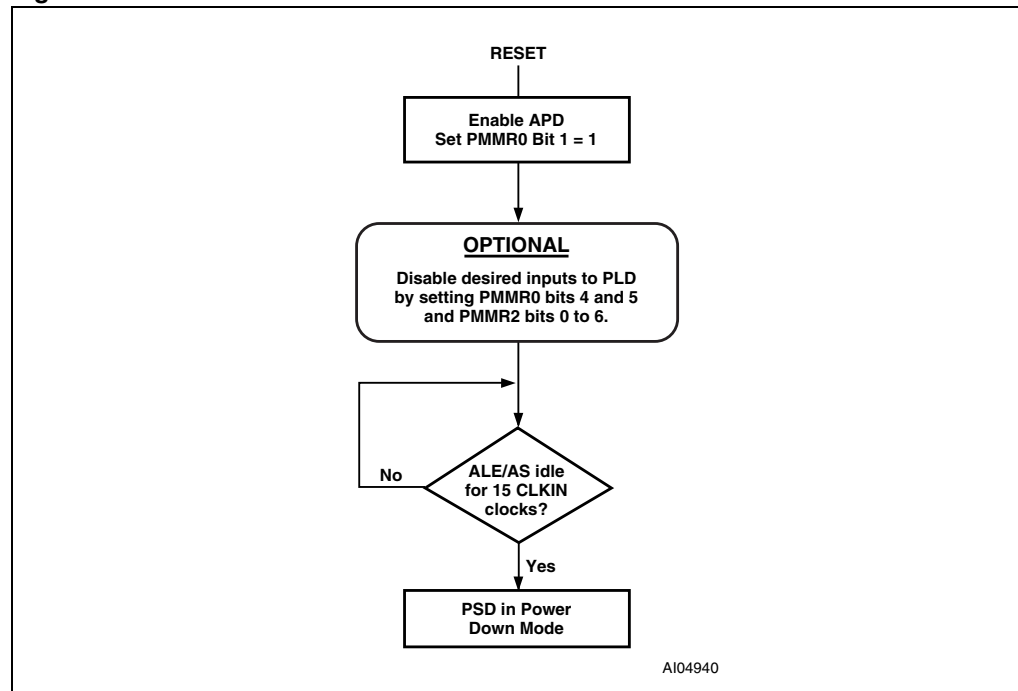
RESET

Enable APD
Set PMMR0 Bit 1 = 1

OPTIONAL

Disable desired inputs to PLD by setting PMMR0 bits 4 and 5 and PMMR2 bits 0 to 6.

No

ALE/AS idle for 15 CLKIN clocks?

Yes

PSD in Power Down Mode

AI04940